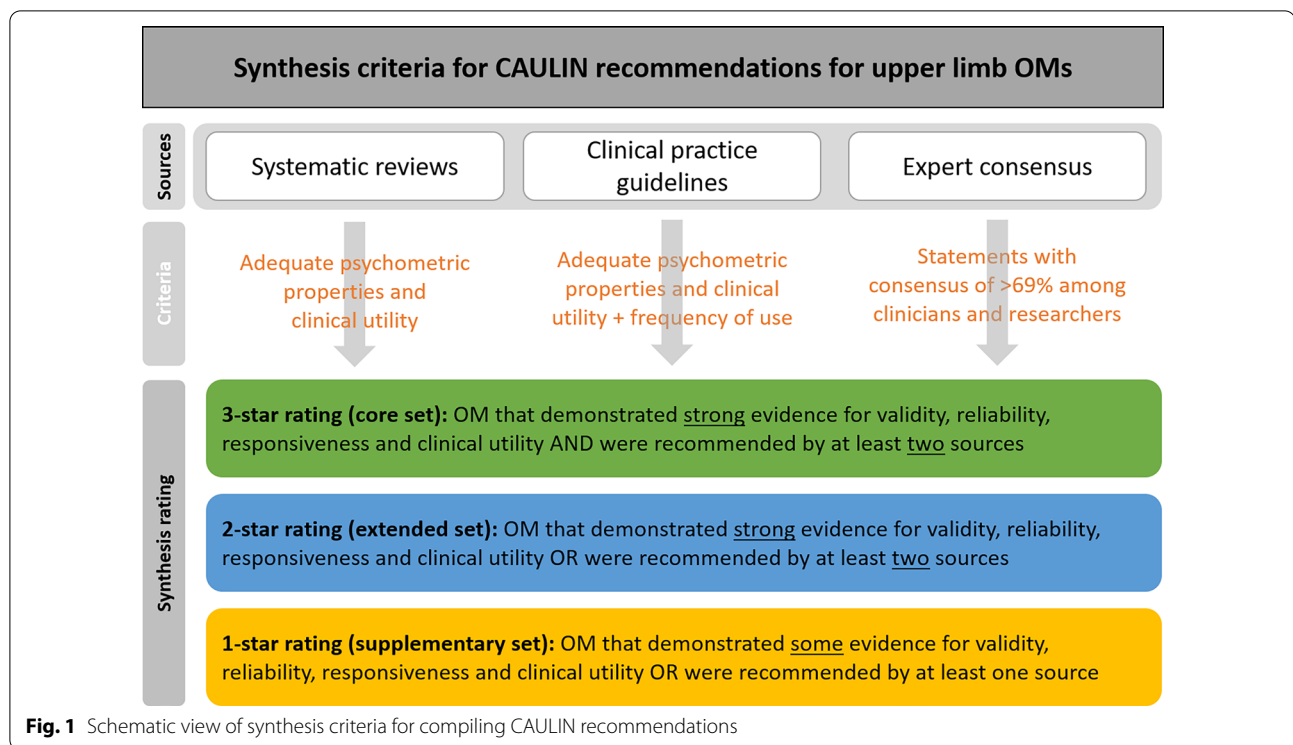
Synthesis criteria for CAULIN recommendations for upper limb OMs

Sources

Systematic reviews

Clinical practice guidelines

Expert consensus

Criteria

Adequate psychometric properties and clinical utility

Adequate psychometric properties and clinical utility + frequency of use

Statements with consensus of >69% among clinicians and researchers

Synthesis rating

**3-star rating (core set):** OM that demonstrated strong evidence for validity, reliability, responsiveness and clinical utility AND were recommended by at least two sources

**2-star rating (extended set):** OM that demonstrated strong evidence for validity, reliability, responsiveness and clinical utility OR were recommended by at least two sources

**1-star rating (supplementary set):** OM that demonstrated some evidence for validity, reliability, responsiveness and clinical utility OR were recommended by at least one source

**Fig. 1** Schematic view of synthesis criteria for compiling CAULIN recommendations